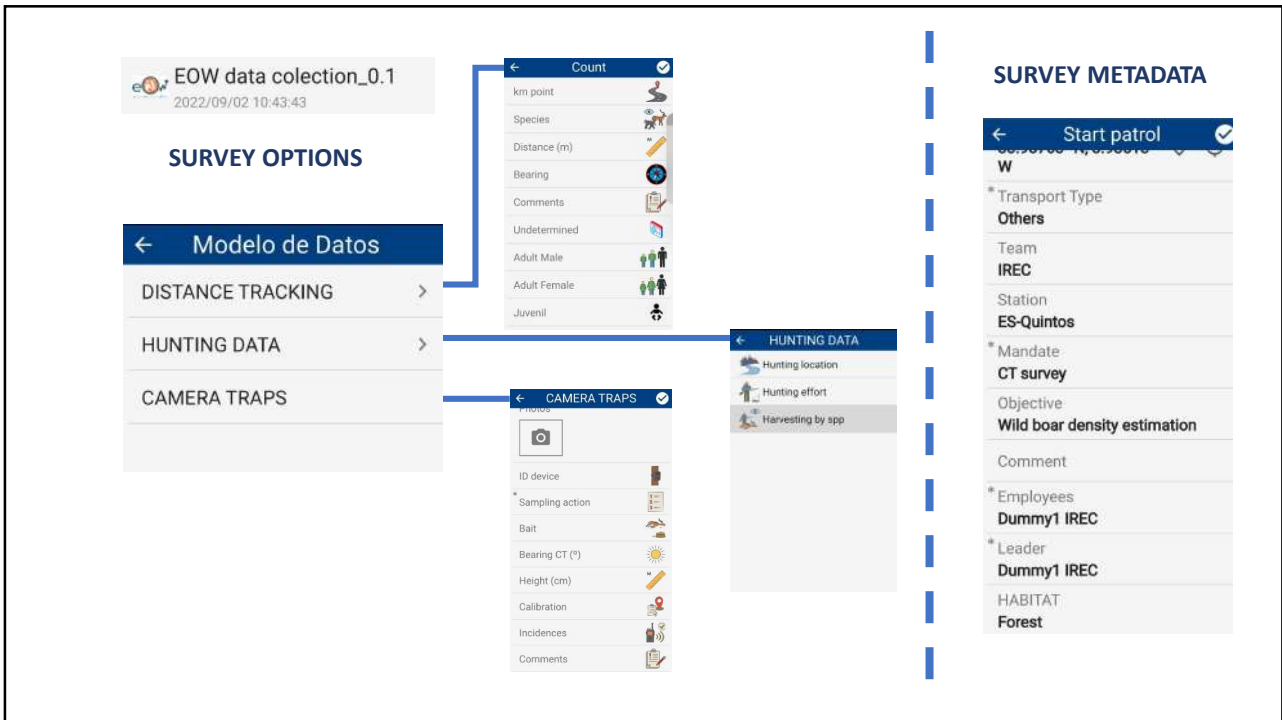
eOw EOW data colection_0.1
2022/09/02 10:43:43

SURVEY OPTIONS

← Modelo de Datos
DISTANCE TRACKING >
HUNTING DATA >
CAMERA TRAPS

← Count
km point
Species
Distance (m)
Bearing
Comments
Undetermined
Adult Male
Adult Female
Juvenil

← HUNTING DATA
Hunting location
Hunting effort
Harvesting by spp

← CAMERA TRAPS
Photos
ID device
* Sampling action
Bait
Bearing CT (º)
Height (cm)
Calibration
Incidences
Comments

SURVEY METADATA

← Start patrol
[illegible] W
* Transport Type
Others
Team
IREC
Station
ES-Quintos
* Mandate
CT survey
Objective
Wild boar density estimation
Comment
* Employees
Dummy1 IREC
* Leader
Dummy1 IREC
HABITAT
Forest